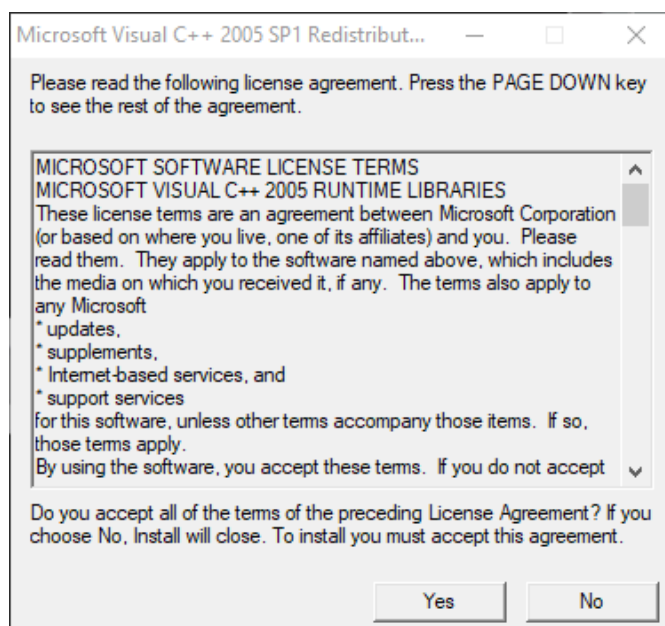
Microsoft Visual C++ 2005 SP1 Redistribut...

Please read the following license agreement. Press the PAGE DOWN key to see the rest of the agreement.

MICROSOFT SOFTWARE LICENSE TERMS
MICROSOFT VISUAL C++ 2005 RUNTIME LIBRARIES
These license terms are an agreement between Microsoft Corporation (or based on where you live, one of its affiliates) and you. Please read them. They apply to the software named above, which includes the media on which you received it, if any. The terms also apply to any Microsoft
* updates,
* supplements,
* Internet-based services, and
* support services
for this software, unless other terms accompany those items. If so, those terms apply.
By using the software, you accept these terms. If you do not accept

Do you accept all of the terms of the preceding License Agreement? If you choose No, Install will close. To install you must accept this agreement.

Yes No